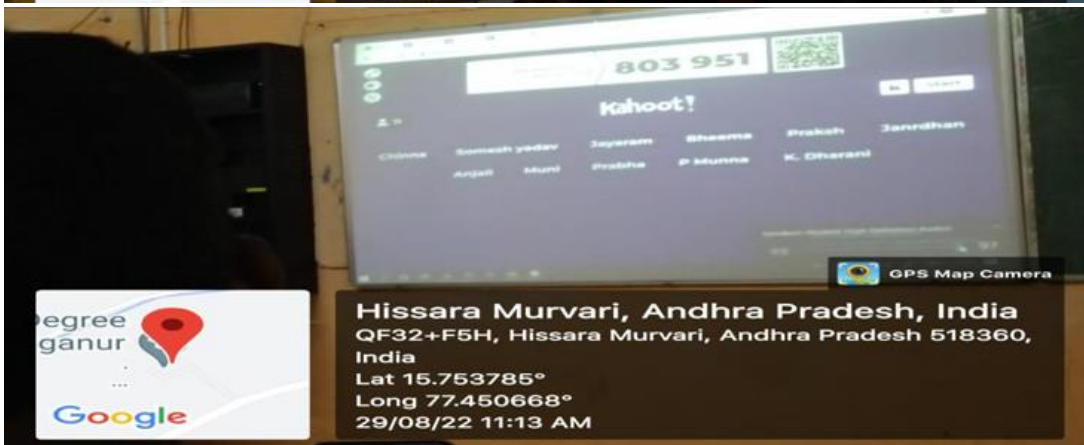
803 951

Kahoot!

Chinna
Somesh yadav
Jayaram
Bheema
Praksh
Janrdhan
Anjali
Muni
Prabha
P Munna
K. Dharani

GPS Map Camera

Degree
ganur

Google

Hissara Murvari, Andhra Pradesh, India
QF32+F5H, Hissara Murvari, Andhra Pradesh 518360, India
Lat 15.753785°
Long 77.450668°
29/08/22 11:13 AM